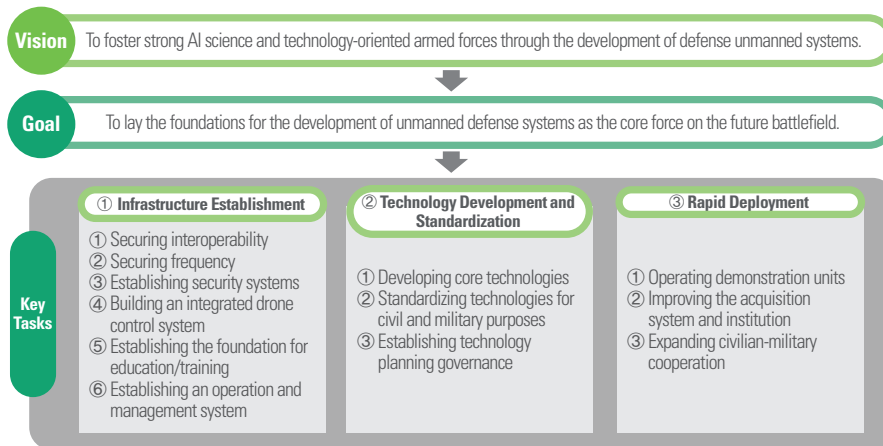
Vision
To foster strong AI science and technology-oriented armed forces through the development of defense unmanned systems.

Goal
To lay the foundations for the development of unmanned defense systems as the core force on the future battlefield.

Key Tasks

① Infrastructure Establishment

① Securing interoperability
② Securing frequency
③ Establishing security systems
④ Building an integrated drone control system
⑤ Establishing the foundation for education/training
⑥ Establishing an operation and management system

② Technology Development and Standardization

① Developing core technologies
② Standardizing technologies for civil and military purposes
③ Establishing technology planning governance

③ Rapid Deployment

① Operating demonstration units
② Improving the acquisition system and institution
③ Expanding civilian-military cooperation